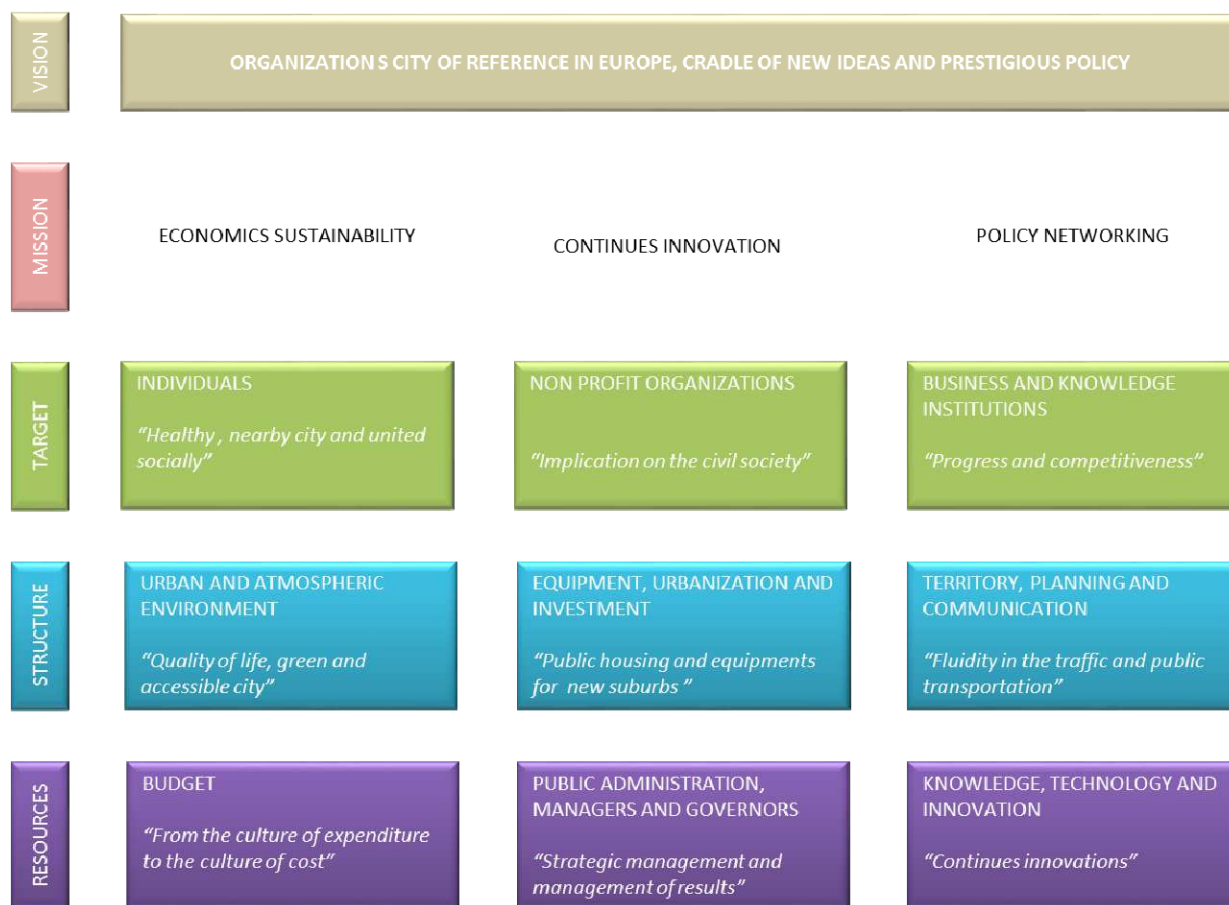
VISION

ORGANIZATION S CITY OF REFERENCE IN EUROPE, CRADLE OF NEW IDEAS AND PRESTIGIOUS POLICY

MISSION

ECONOMICS SUSTAINABILITY

CONTINUES INNOVATION

POLICY NETWORKING

TARGET

INDIVIDUALS

"Healthy , nearby city and united socially"

NON PROFIT ORGANIZATIONS

"Implication on the civil society"

BUSINESS AND KNOWLEDGE INSTITUTIONS

"Progress and competitiveness"

STRUCTURE

URBAN AND ATMOSPHERIC ENVIRONMENT

"Quality of life, green and accessible city"

EQUIPMENT, URBANIZATION AND INVESTMENT

"Public housing and equipments for new suburbs "

TERRITORY, PLANNING AND COMMUNICATION

"Fluidity in the traffic and public transportation"

RESOURCES

BUDGET

"From the culture of expenditure to the culture of cost"

PUBLIC ADMINISTRATION, MANAGERS AND GOVERNORS

"Strategic management and management of results"

KNOWLEDGE, TECHNOLOGY AND INNOVATION

"Continues innovations"